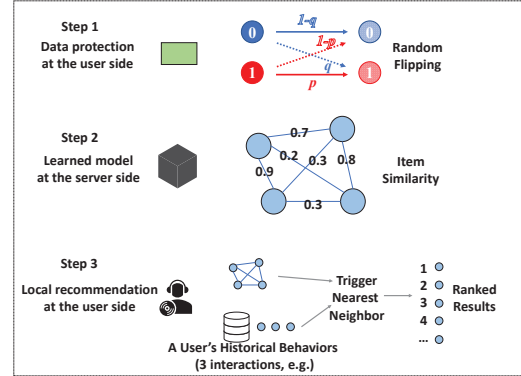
Step 1
Data protection at the user side

0
1-q
0
1-p
q
1
p
1

Random Flipping

Step 2
Learned model at the server side

0.7
0.2
0.3
0.8
0.9
0.3

Item Similarity

Step 3
Local recommendation at the user side

Trigger Nearest Neighbor

1
2
3
4
...

Ranked Results

A User's Historical Behaviors (3 interactions, e.g.)